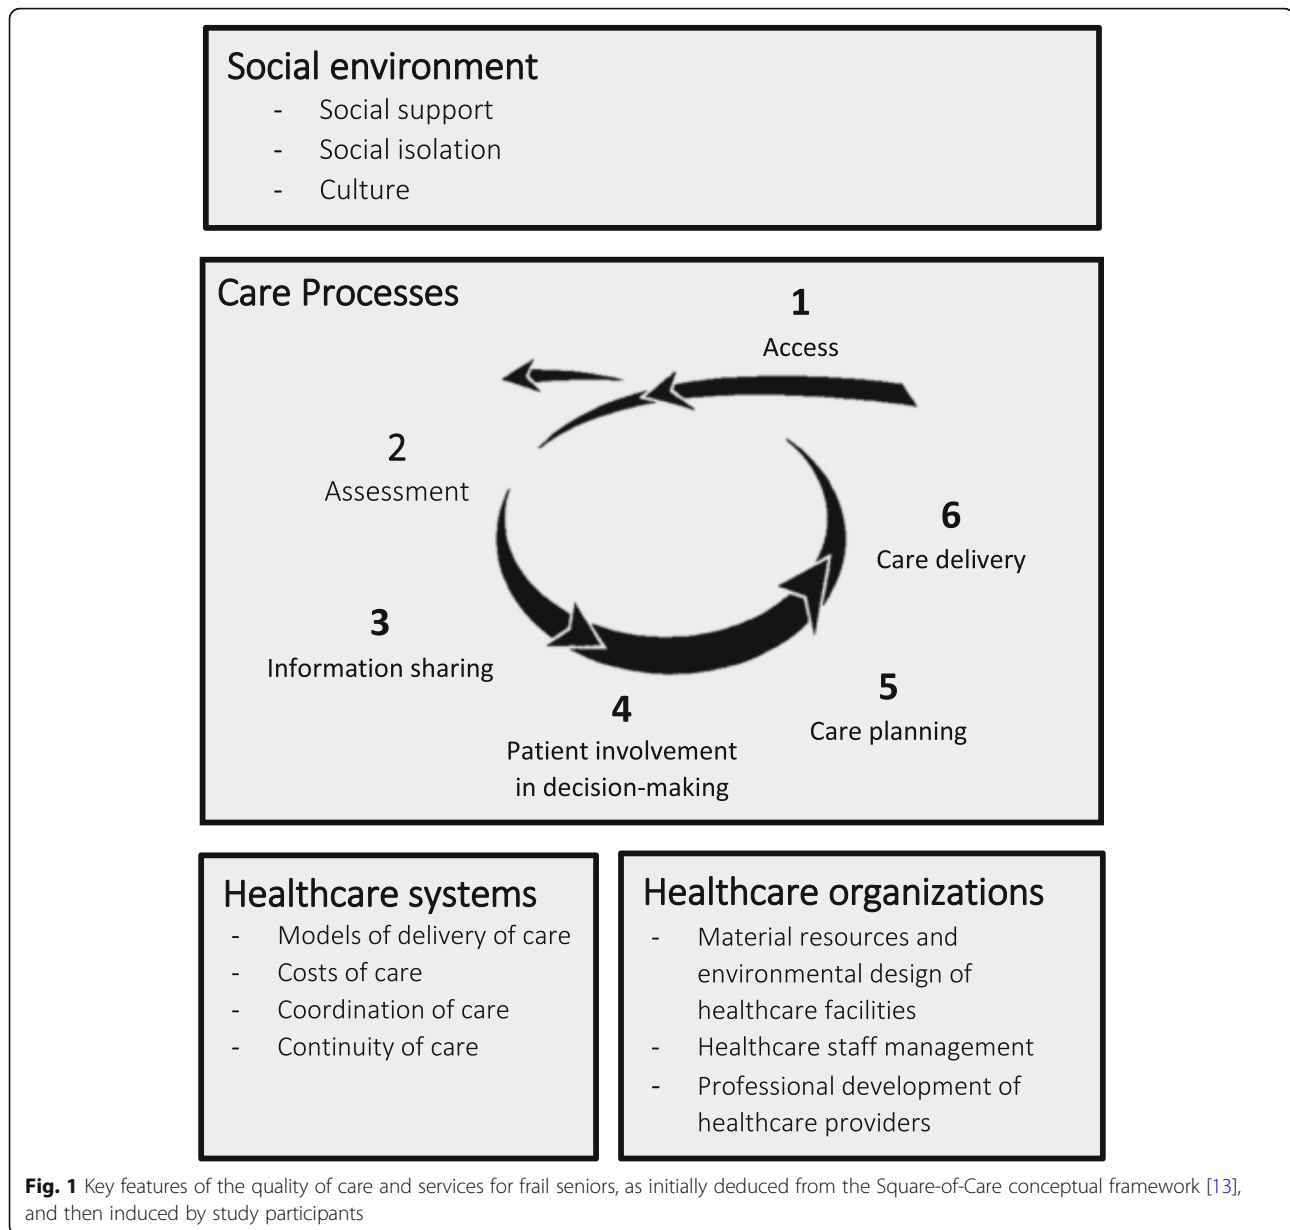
Social environment
- Social support
- Social isolation
- Culture

Care Processes

1
Access

2
Assessment

3
Information sharing

4
Patient involvement in decision-making

5
Care planning

6
Care delivery

Healthcare systems
- Models of delivery of care
- Costs of care
- Coordination of care
- Continuity of care

Healthcare organizations
- Material resources and environmental design of healthcare facilities
- Healthcare staff management
- Professional development of healthcare providers

Fig. 1 Key features of the quality of care and services for frail seniors, as initially deduced from the Square-of-Care conceptual framework [13], and then induced by study participants